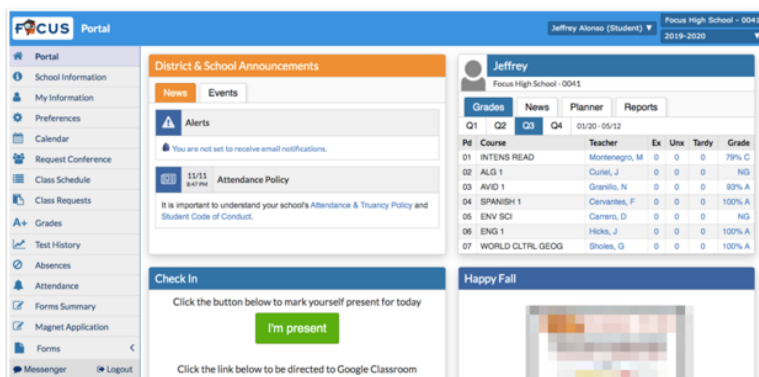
FOCUS Portal

Jeffrey Alonso (Student) ▼

Focus High School - 0041

2019-2020 ▼

Portal
School Information
My Information
Preferences
Calendar
Request Conference
Class Schedule
Class Requests
A+ Grades
Test History
Absences
Attendance
Forms Summary
Magnet Application
Forms
Messenger
Logout

District & School Announcements

News Events

Alerts

You are not set to receive email notifications.

11/11 8:47 PM Attendance Policy

It is important to understand your school's Attendance & Truancy Policy and Student Code of Conduct.

Jeffrey

Focus High School - 0041

Grades News Planner Reports

Q1 Q2 Q3 Q4 01/20 - 05/12

| Pd | Course | Teacher | Ex | Unx | Tardy | Grade |
|---|---|---|---|---|---|---|
| 01 | INTENS READ | Montenegro, M | 0 | 0 | 0 | 79% C |
| 02 | ALG 1 | Curiel, J | 0 | 0 | 0 | NG |
| 03 | AVID 1 | Granillo, N | 0 | 0 | 0 | 93% A |
| 04 | SPANISH 1 | Cervantes, F | 0 | 0 | 0 | 100% A |
| 05 | ENV SCI | Carrero, D | 0 | 0 | 0 | NG |
| 06 | ENG 1 | Hicks, J | 0 | 0 | 0 | 100% A |
| 07 | WORLD CLTRL GEOG | Sholes, G | 0 | 0 | 0 | 100% A |

Check In

Click the button below to mark yourself present for today

I'm present

Click the link below to be directed to Google Classroom

Happy Fall